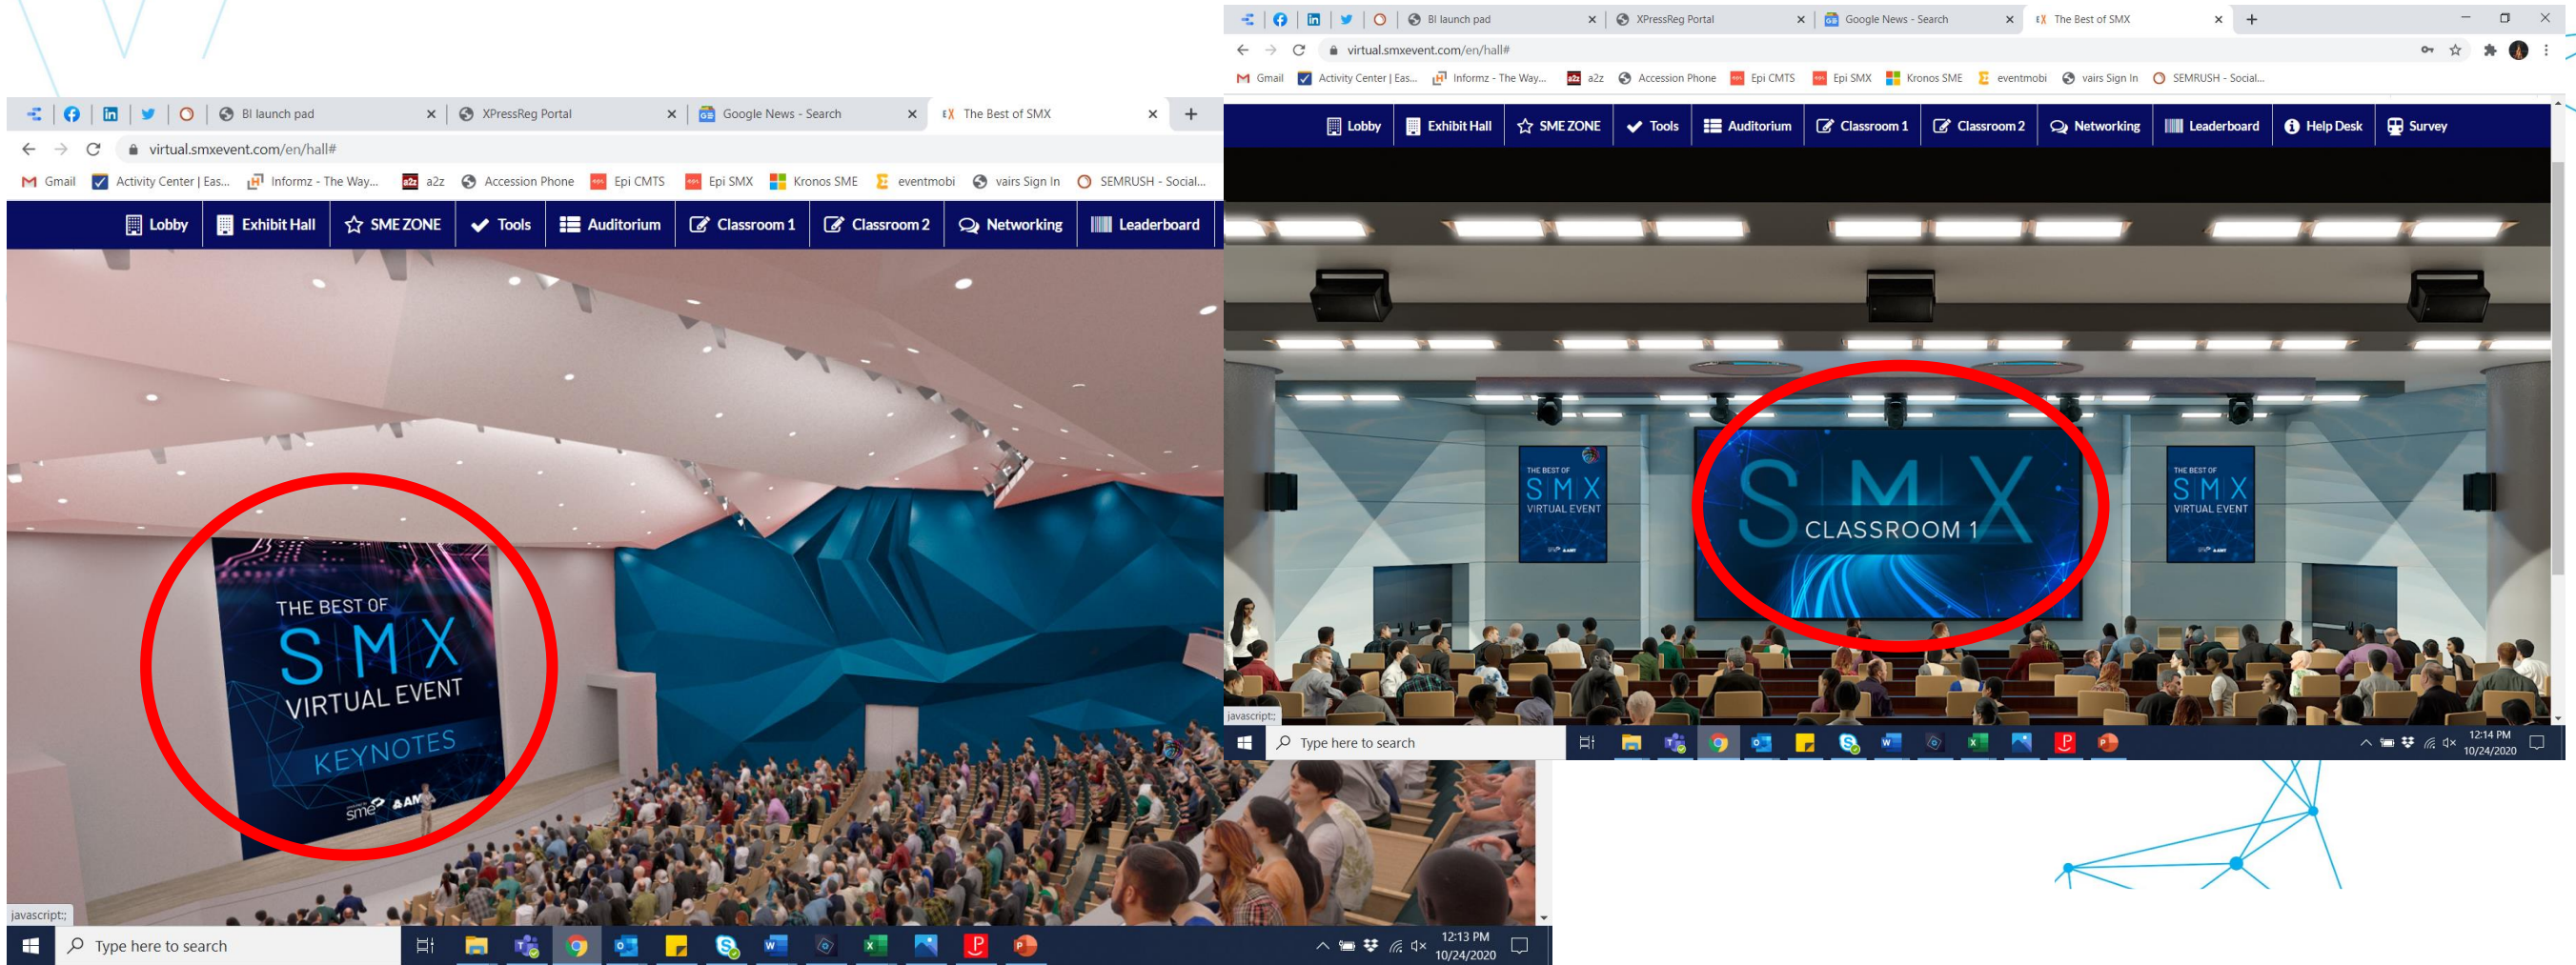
BI launch pad
XPressReg Portal
Google News - Search
The Best of SMX
virtual.smxevent.com/en/hall#
Gmail Activity Center | Eas... Informz - The Way... a2z Accession Phone Epi CMTS Epi SMX Kronos SME eventmobi vairs Sign In SEMRUSH - Social...
Lobby Exhibit Hall SME ZONE Tools Auditorium Classroom 1 Classroom 2 Networking Leaderboard
THE BEST OF
SMX
VIRTUAL EVENT
KEYNOTES
sme AM
javascript:;
Type here to search
12:13 PM
10/24/2020

BI launch pad
XPressReg Portal
Google News - Search
The Best of SMX
virtual.smxevent.com/en/hall#
Gmail Activity Center | Eas... Informz - The Way... a2z Accession Phone Epi CMTS Epi SMX Kronos SME eventmobi vairs Sign In SEMRUSH - Social...
Lobby Exhibit Hall SME ZONE Tools Auditorium Classroom 1 Classroom 2 Networking Leaderboard Help Desk Survey
THE BEST OF
SMX
VIRTUAL EVENT
SMX
CLASSROOM 1
THE BEST OF
SMX
VIRTUAL EVENT
javascript:;
Type here to search
12:14 PM
10/24/2020